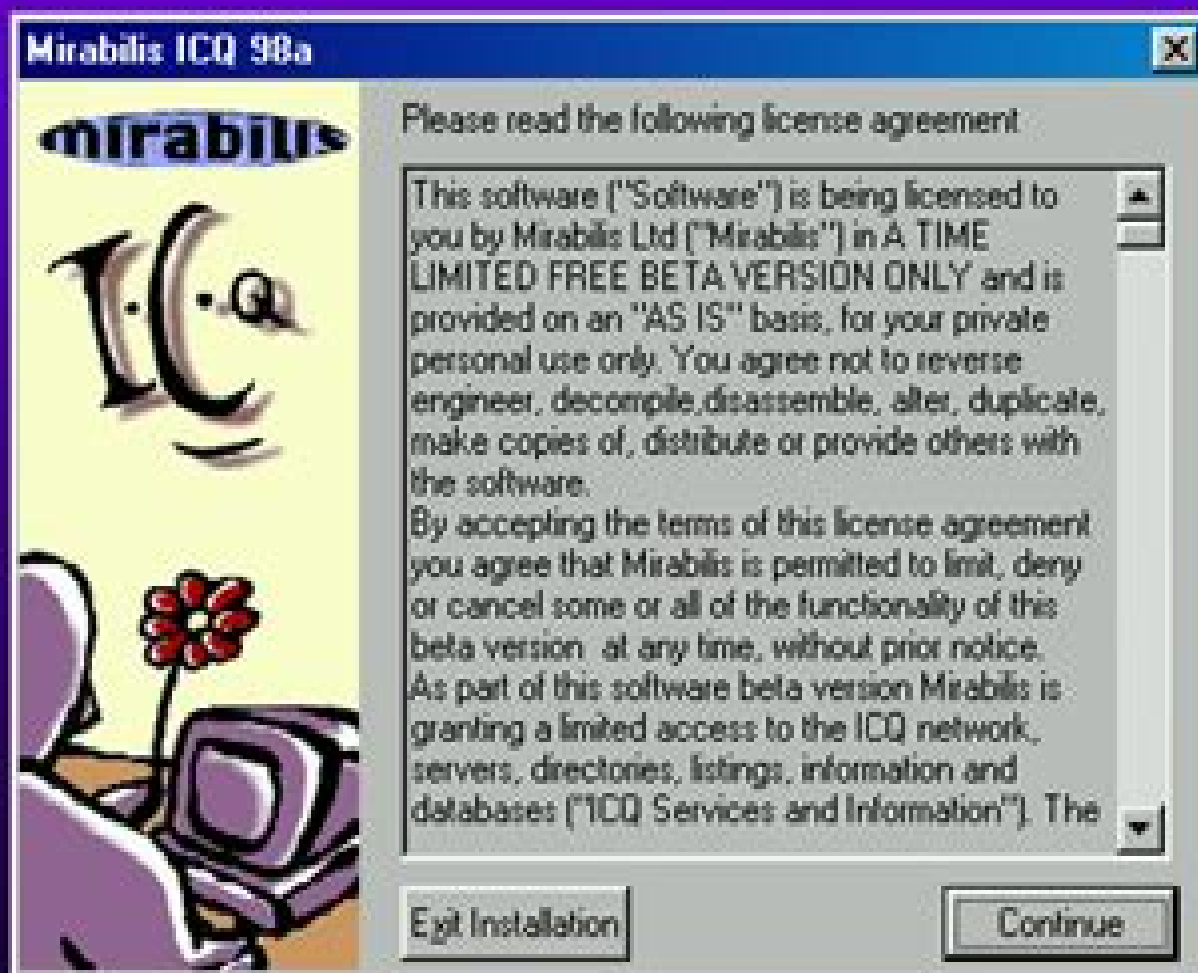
Mirabilis ICQ 98a

mirabilis

ICQ

Please read the following license agreement

This software ("Software") is being licensed to you by Mirabilis Ltd ("Mirabilis") in A TIME LIMITED FREE BETA VERSION ONLY and is provided on an "AS IS" basis, for your private personal use only. You agree not to reverse engineer, decompile,disassemble, alter, duplicate, make copies of, distribute or provide others with the software.
By accepting the terms of this license agreement you agree that Mirabilis is permitted to limit, deny or cancel some or all of the functionality of this beta version at any time, without prior notice.
As part of this software beta version Mirabilis is granting a limited access to the ICQ network, servers, directories, listings, information and databases ("ICQ Services and Information"). The

Exit Installation

Continue